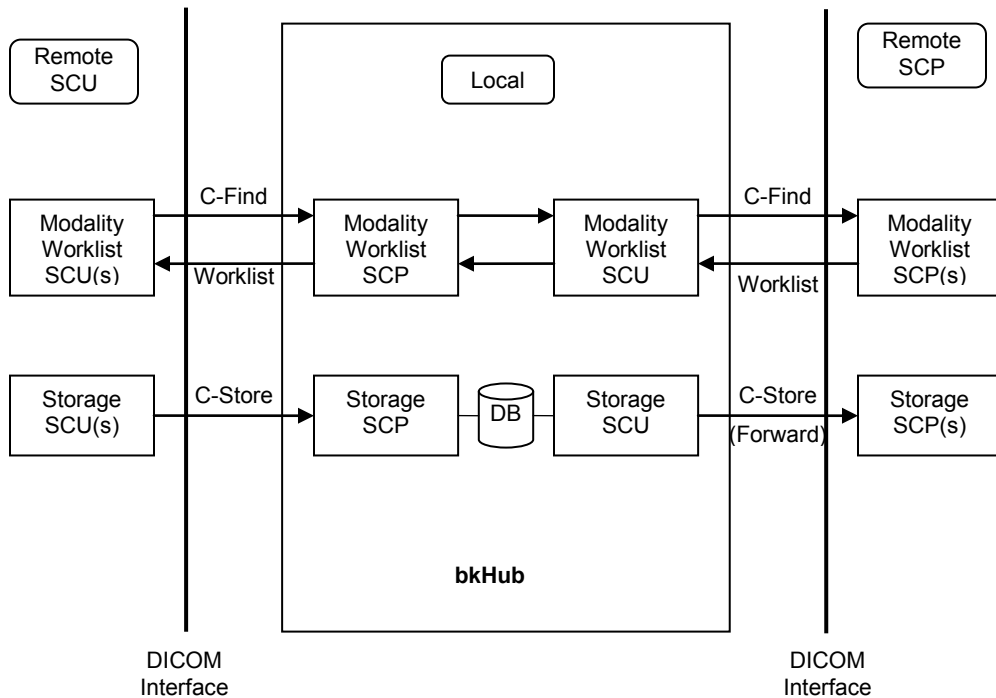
Remote SCU

Local

Remote SCP

C-Find

Modality Worklist SCU(s)

Worklist

Modality Worklist SCP

Modality Worklist SCU

C-Find

Worklist

Modality Worklist SCP(s)

Storage SCU(s)

C-Store

Storage SCP

DB

Storage SCU

C-Store (Forward)

Storage SCP(s)

bkHub

DICOM Interface

DICOM Interface